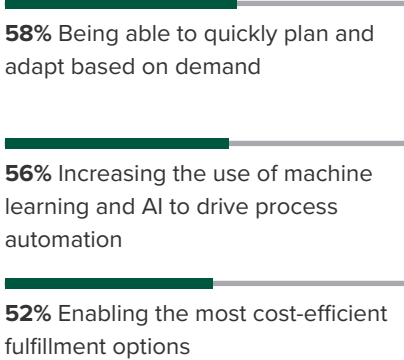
**58%** Being able to quickly plan and adapt based on demand

**56%** Increasing the use of machine learning and AI to drive process automation

**52%** Enabling the most cost-efficient fulfillment options